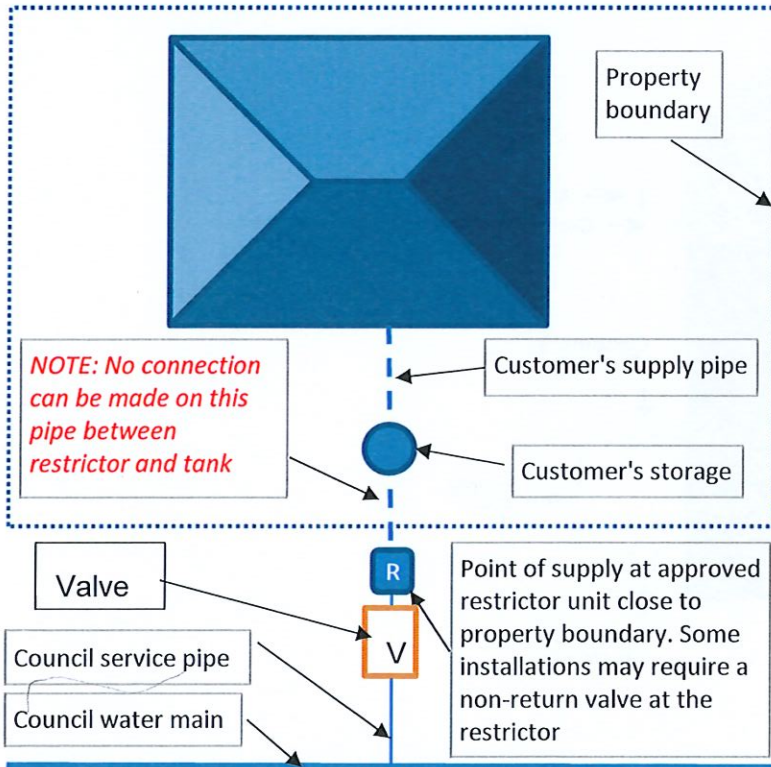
Property boundary

NOTE: No connection can be made on this pipe between restrictor and tank

Customer's supply pipe

Customer's storage

Valve

R

V

Point of supply at approved restrictor unit close to property boundary. Some installations may require a non-return valve at the restrictor

Council service pipe

Council water main